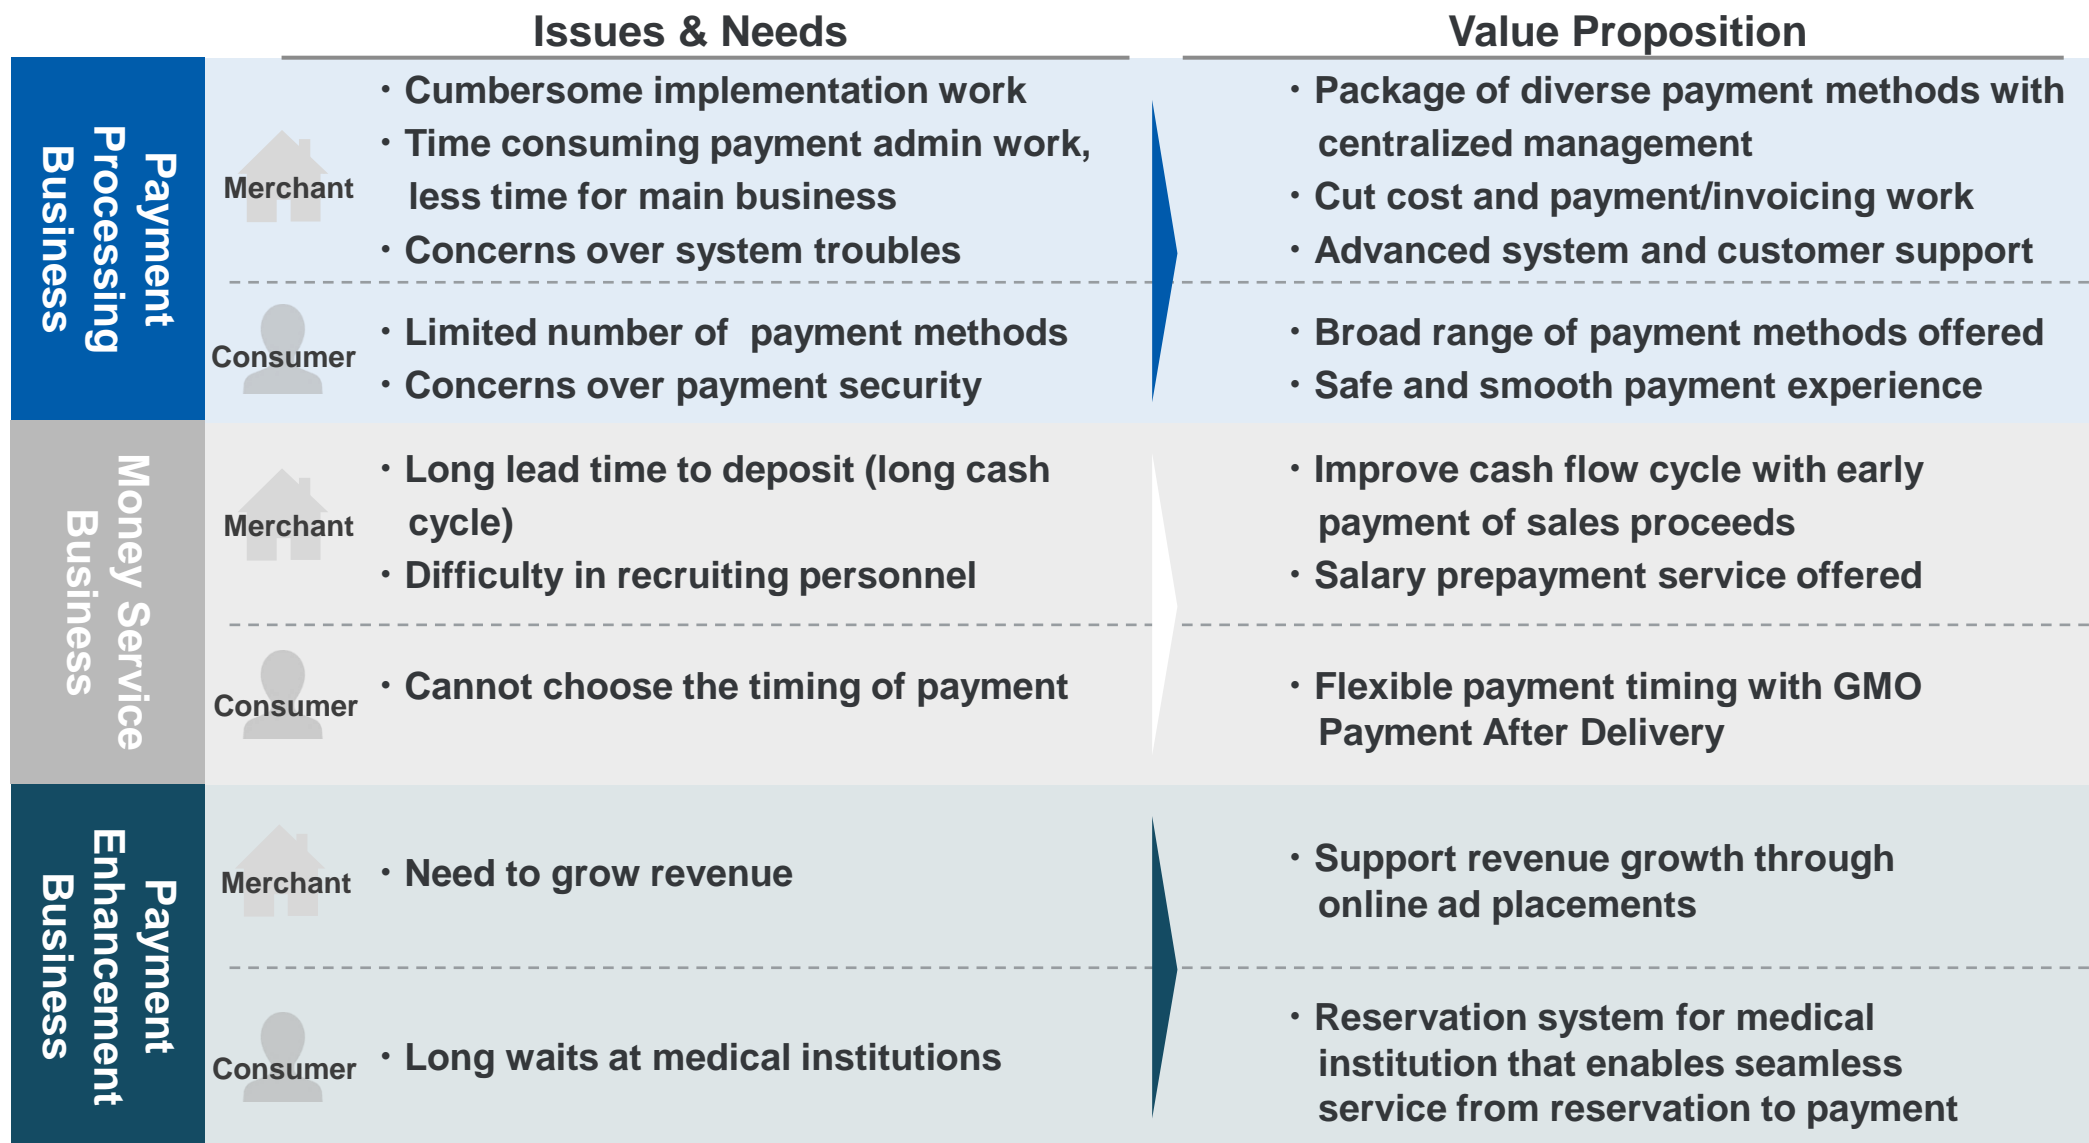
| | | Issues & Needs | Value Proposition |
|---|---|---|---|
| Payment Processing Business | Merchant | ・Cumbersome implementation work<br>・Time consuming payment admin work, less time for main business<br>・Concerns over system troubles | ・Package of diverse payment methods with centralized management<br>・Cut cost and payment/invoicing work<br>・Advanced system and customer support |
| | Consumer | ・Limited number of payment methods<br>・Concerns over payment security | ・Broad range of payment methods offered<br>・Safe and smooth payment experience |
| Money Service Business | Merchant | ・Long lead time to deposit (long cash cycle)<br>・Difficulty in recruiting personnel | ・Improve cash flow cycle with early payment of sales proceeds<br>・Salary prepayment service offered |
| | Consumer | ・Cannot choose the timing of payment | ・Flexible payment timing with GMO Payment After Delivery |
| Payment Enhancement Business | Merchant | ・Need to grow revenue | ・Support revenue growth through online ad placements |
| | Consumer | ・Long waits at medical institutions | ・Reservation system for medical institution that enables seamless service from reservation to payment |